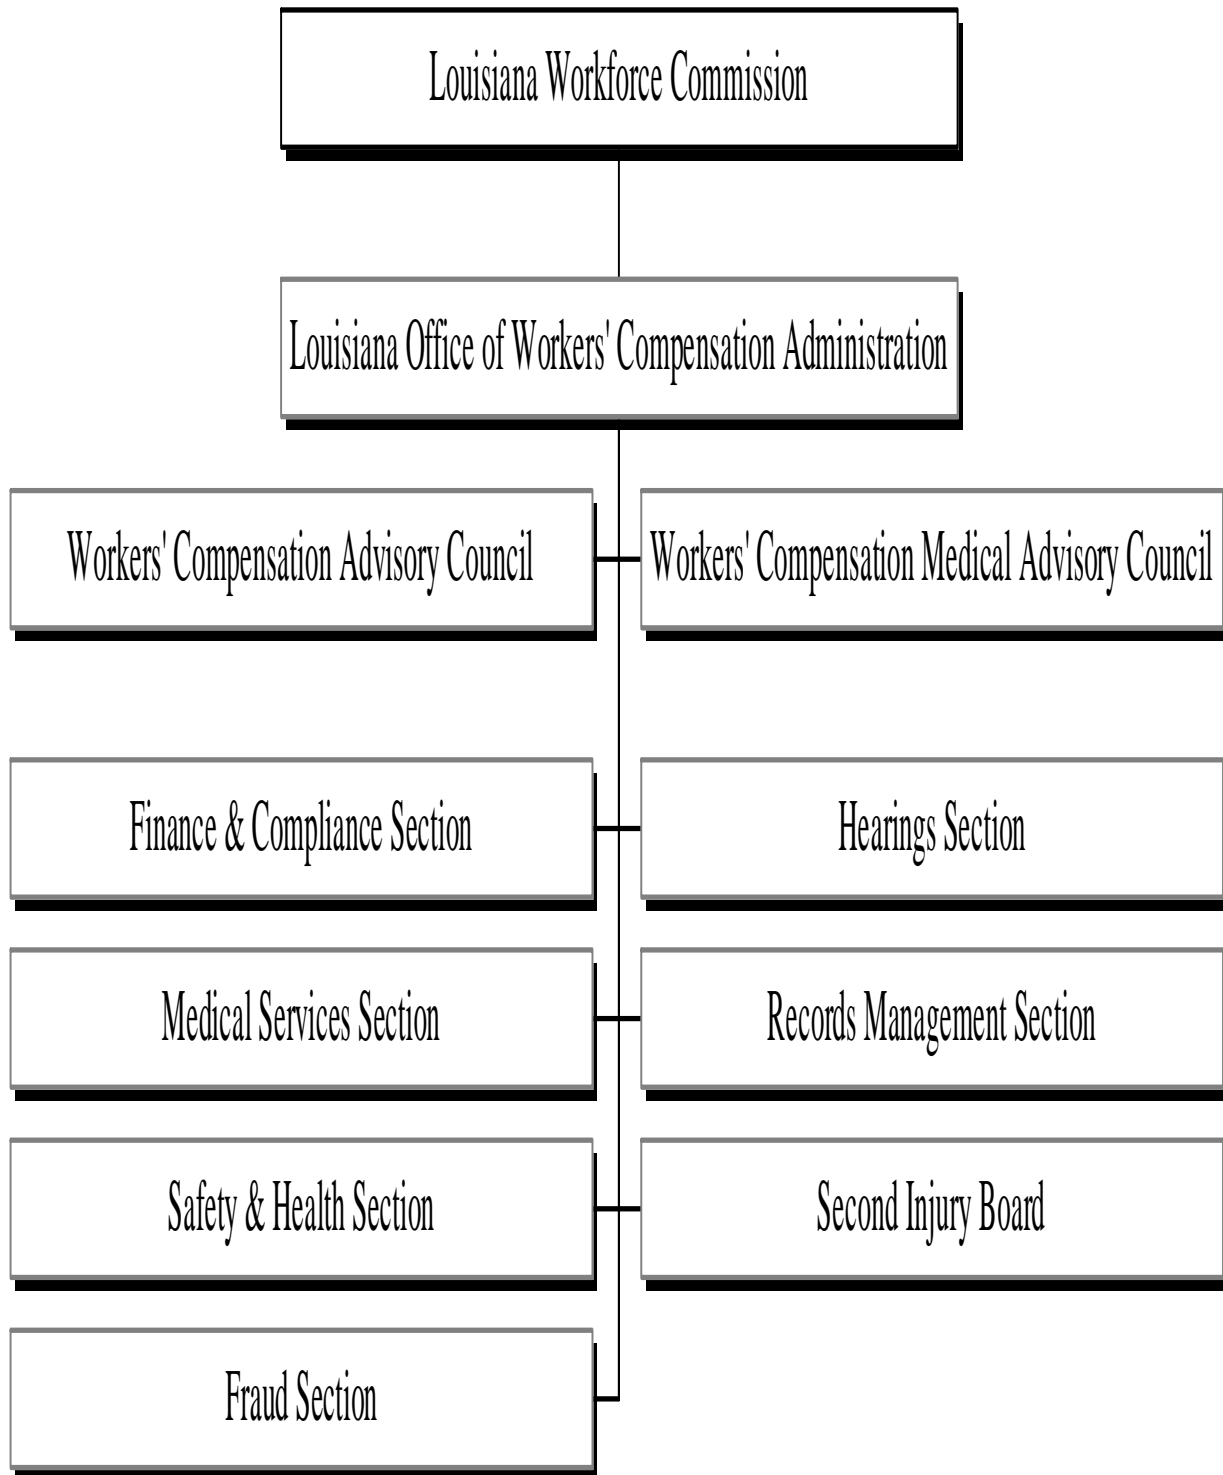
Louisiana Workforce Commission

Louisiana Office of Workers' Compensation Administration

Workers' Compensation Advisory Council

Workers' Compensation Medical Advisory Council

Finance & Compliance Section

Hearings Section

Medical Services Section

Records Management Section

Safety & Health Section

Second Injury Board

Fraud Section